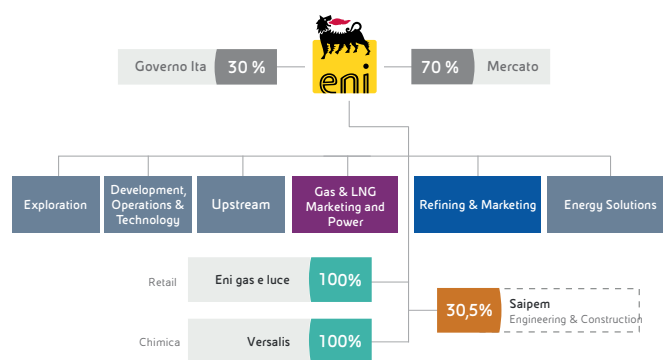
eni

Governo Ita 30 %

70 % Mercato

Exploration

Development, Operations & Technology

Upstream

Gas & LNG Marketing and Power

Refining & Marketing

Energy Solutions

Retail

Eni gas e luce 100%

30,5% Saipem Engineering & Construction

Chimica

Versalis 100%